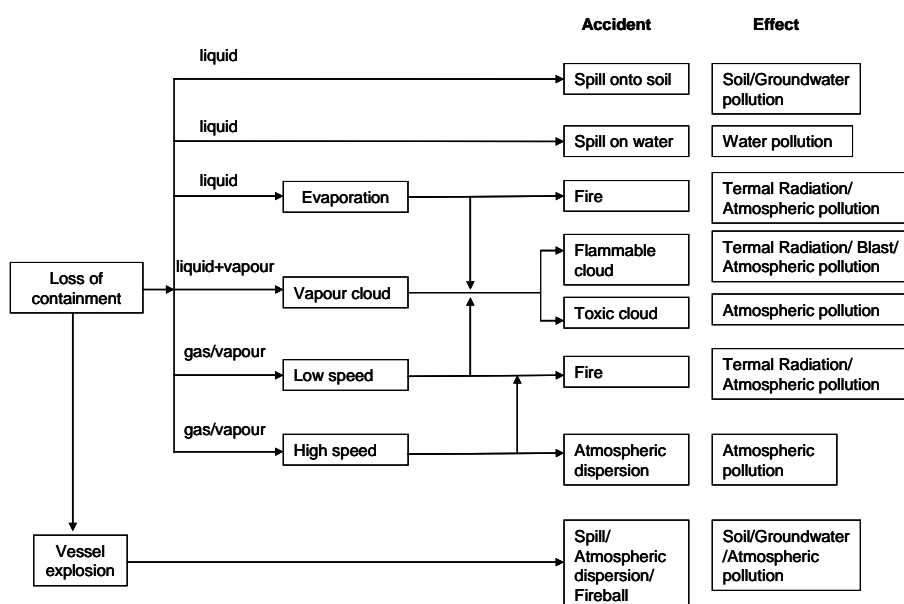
Accident

Effect

liquid

Spill onto soil

Soil/Groundwater pollution

liquid

Spill on water

Water pollution

liquid

Evaporation

Fire

Termal Radiation/ Atmospheric pollution

Loss of containment

liquid+vapour

Vapour cloud

Flammable cloud

Termal Radiation/ Blast/ Atmospheric pollution

Toxic cloud

Atmospheric pollution

gas/vapour

Low speed

Fire

Termal Radiation/ Atmospheric pollution

gas/vapour

High speed

Atmospheric dispersion

Atmospheric pollution

Vessel explosion

Spill/ Atmospheric dispersion/ Fireball

Soil/Groundwater /Atmospheric pollution